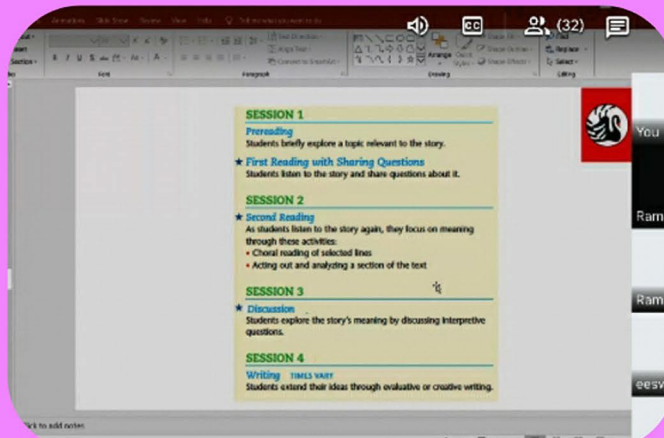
(32)

SESSION 1

Prereading
Students briefly explore a topic relevant to the story.

★ First Reading with Sharing Questions
Students listen to the story and share questions about it.

SESSION 2

★ Second Reading
As students listen to the story again, they focus on meaning through these activities:
• Choral reading of selected lines
• Acting out and analyzing a section of the text

SESSION 3

★ Discussion
Students explore the story's meaning by discussing interpretive questions.

SESSION 4

Writing TIMES VARY
Students extend their ideas through evaluative or creative writing.

You

Ram

Ram

eesv

Click to add notes